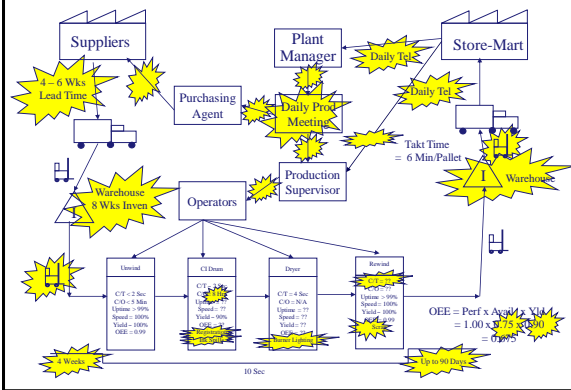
Suppliers

Plant Manager

Store-Mart

Daily Tel

4 – 6 Wks Lead Time

Purchasing Agent

Daily Prod Meeting

Daily Tel

Takt Time = 6 Min/Pallet

Production Supervisor

I

Warehouse

Warehouse 8 Wks Inven

Operators

Unwind

C/T = 2 Sec
C/O < 5 Min
Uptime > 99%
Speed = 100%
Yield = 100%
OEE = 0.99

CI Drum

C/T = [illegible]
C/O = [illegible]
Uptime = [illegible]
Speed = ??
Yield = 90%
OEE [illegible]

Registration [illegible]

Dryer

C/T = 4 Sec
C/O = N/A
Uptime = ??
Speed = ??
Yield = ??

Burner Lighting

Rewind

C/T = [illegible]
C/O = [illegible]
Uptime > 99%
Speed = 100%
Yield = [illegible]
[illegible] 0.99

Scrap

OEE = Perf x Avail x Yld
= 1.00 x 0.75 x 0.90
= 0.675

4 Weeks

10 Sec

Up to 90 Days